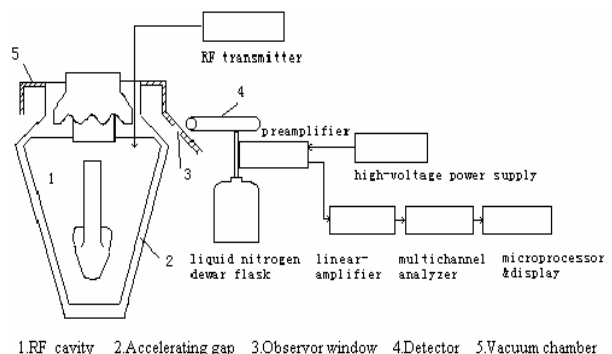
RF transmitter

5

4

preamplifier

3

high-voltage power supply

1

2

liquid nitrogen dewar flask

linear-amplifier

multichannel analyzer

microprocessor &display

1.RF cavity 2.Accelerating gap 3.Observor window 4.Detector 5.Vacuum chamber